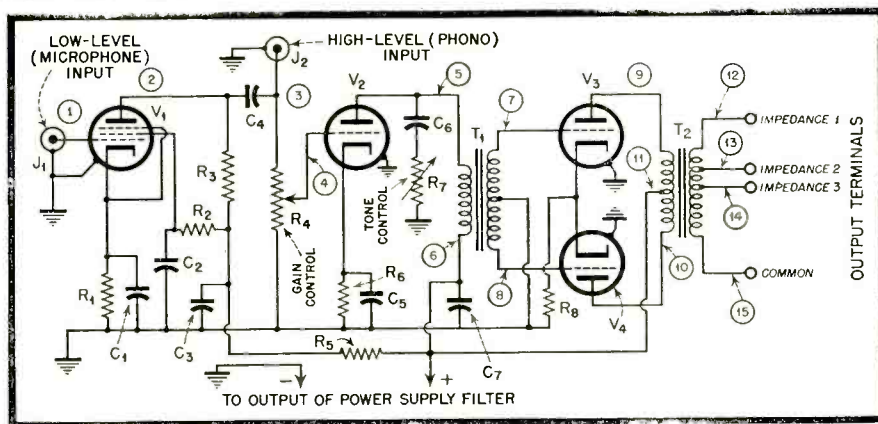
LOW-LEVEL (MICROPHONE) INPUT

HIGH-LEVEL (PHONO) INPUT

1
2
3
4
5
6
7
8
9
10
11
12
13
14
15

$J_1$
$J_2$
$V_1$
$V_2$
$V_3$
$V_4$
$C_1$
$C_2$
$C_3$
$C_4$
$C_5$
$C_6$
$C_7$
$R_1$
$R_2$
$R_3$
$R_4$
$R_5$
$R_6$
$R_7$
$R_8$
$T_1$
$T_2$

GAIN CONTROL

TONE CONTROL

IMPEDANCE 1
IMPEDANCE 2
IMPEDANCE 3
COMMON

OUTPUT TERMINALS

- +
TO OUTPUT OF POWER SUPPLY FILTER